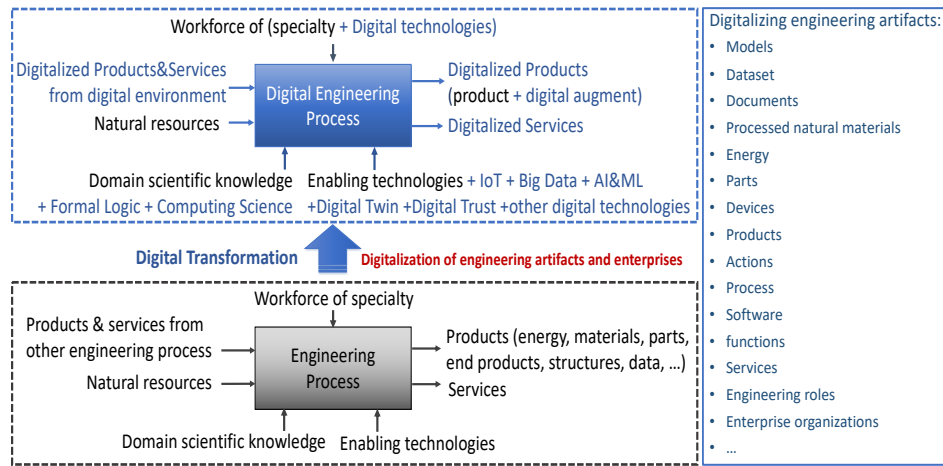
Workforce of (specialty + Digital technologies)

Digitalized Products&Services from digital environment

Natural resources

Digital Engineering Process

Digitalized Products (product + digital augment)

Digitalized Services

Domain scientific knowledge + Formal Logic + Computing Science

Enabling technologies + IoT + Big Data + AI&ML +Digital Twin +Digital Trust +other digital technologies

Digital Transformation

Digitalization of engineering artifacts and enterprises

Workforce of specialty

Products & services from other engineering process

Natural resources

Engineering Process

Products (energy, materials, parts, end products, structures, data, …)

Services

Domain scientific knowledge

Enabling technologies

Digitalizing engineering artifacts:
- Models
- Dataset
- Documents
- Processed natural materials
- Energy
- Parts
- Devices
- Products
- Actions
- Process
- Software
- functions
- Services
- Engineering roles
- Enterprise organizations
- …